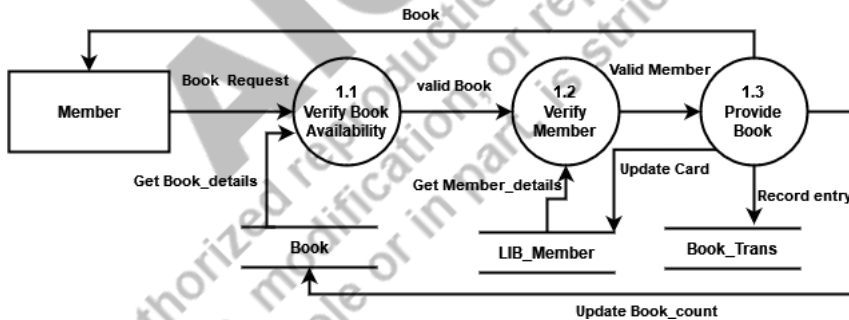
Book

Member

Book Request

1.1 Verify Book Availability

valid Book

1.2 Verify Member

Valid Member

1.3 Provide Book

Get Book_details

Get Member_details

Update Card

Record entry

Book

LIB_Member

Book_Trans

Update Book_count

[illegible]thorized reproduction, or re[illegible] modification, or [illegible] is stri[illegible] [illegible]ole or in part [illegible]